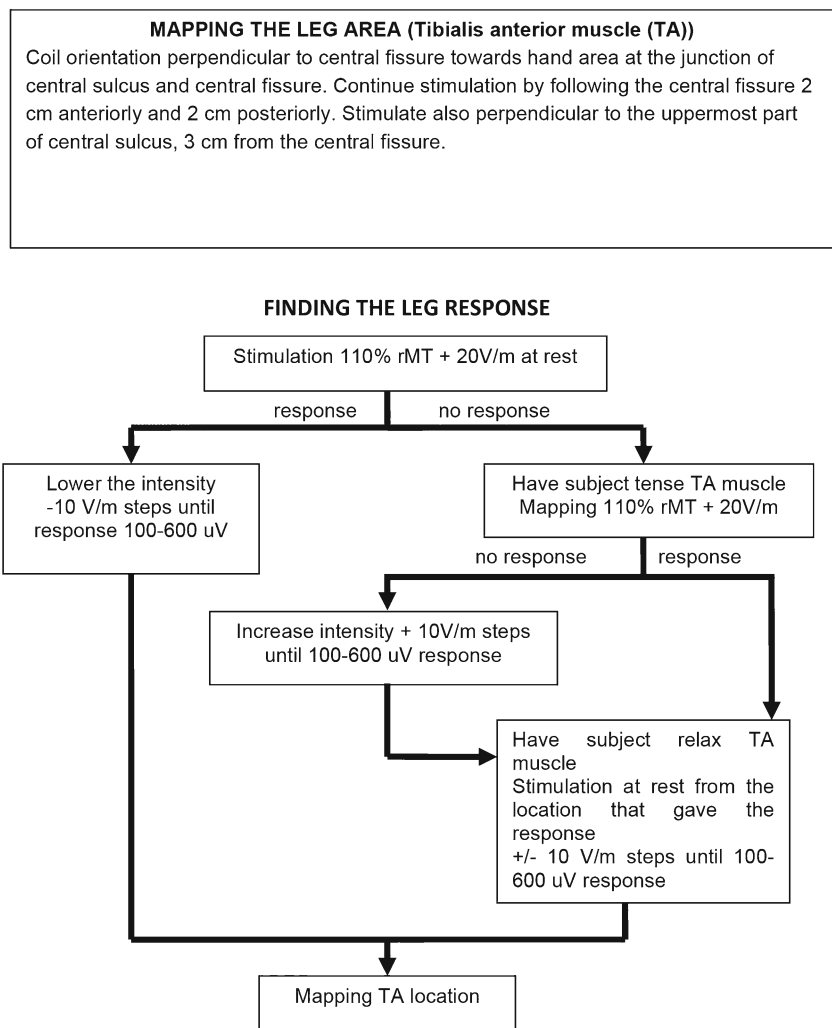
MAPPING THE LEG AREA (Tibialis anterior muscle (TA))

Coil orientation perpendicular to central fissure towards hand area at the junction of central sulcus and central fissure. Continue stimulation by following the central fissure 2 cm anteriorly and 2 cm posteriorly. Stimulate also perpendicular to the uppermost part of central sulcus, 3 cm from the central fissure.

FINDING THE LEG RESPONSE

Stimulation 110% rMT + 20V/m at rest

response

no response

Lower the intensity -10 V/m steps until response 100-600 uV

Have subject tense TA muscle Mapping 110% rMT + 20V/m

no response

response

Increase intensity + 10V/m steps until 100-600 uV response

Have subject relax TA muscle
Stimulation at rest from the location that gave the response
+/- 10 V/m steps until 100-600 uV response

Mapping TA location